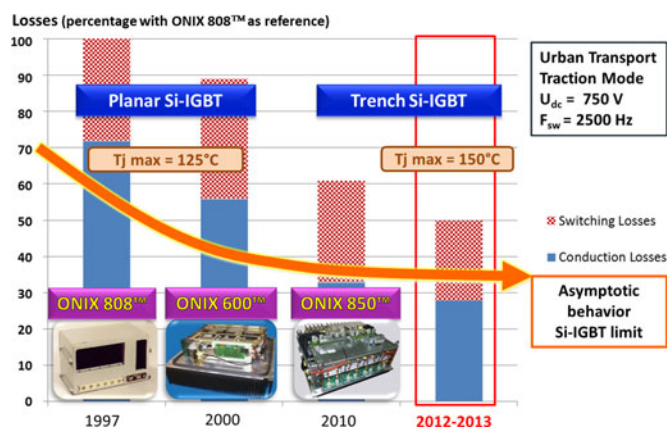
Losses (percentage with ONIX 808™ as reference)

100
90
80
70
60
50
40
30
20
10
0

Planar Si-IGBT

Trench Si-IGBT

Tj max = 125°C

Tj max = 150°C

Urban Transport
Traction Mode
$U_{dc}$ = 750 V
$F_{sw}$ = 2500 Hz

Switching Losses

Conduction Losses

ONIX 808™

ONIX 600™

ONIX 850™

Asymptotic behavior Si-IGBT limit

1997

2000

2010

2012-2013